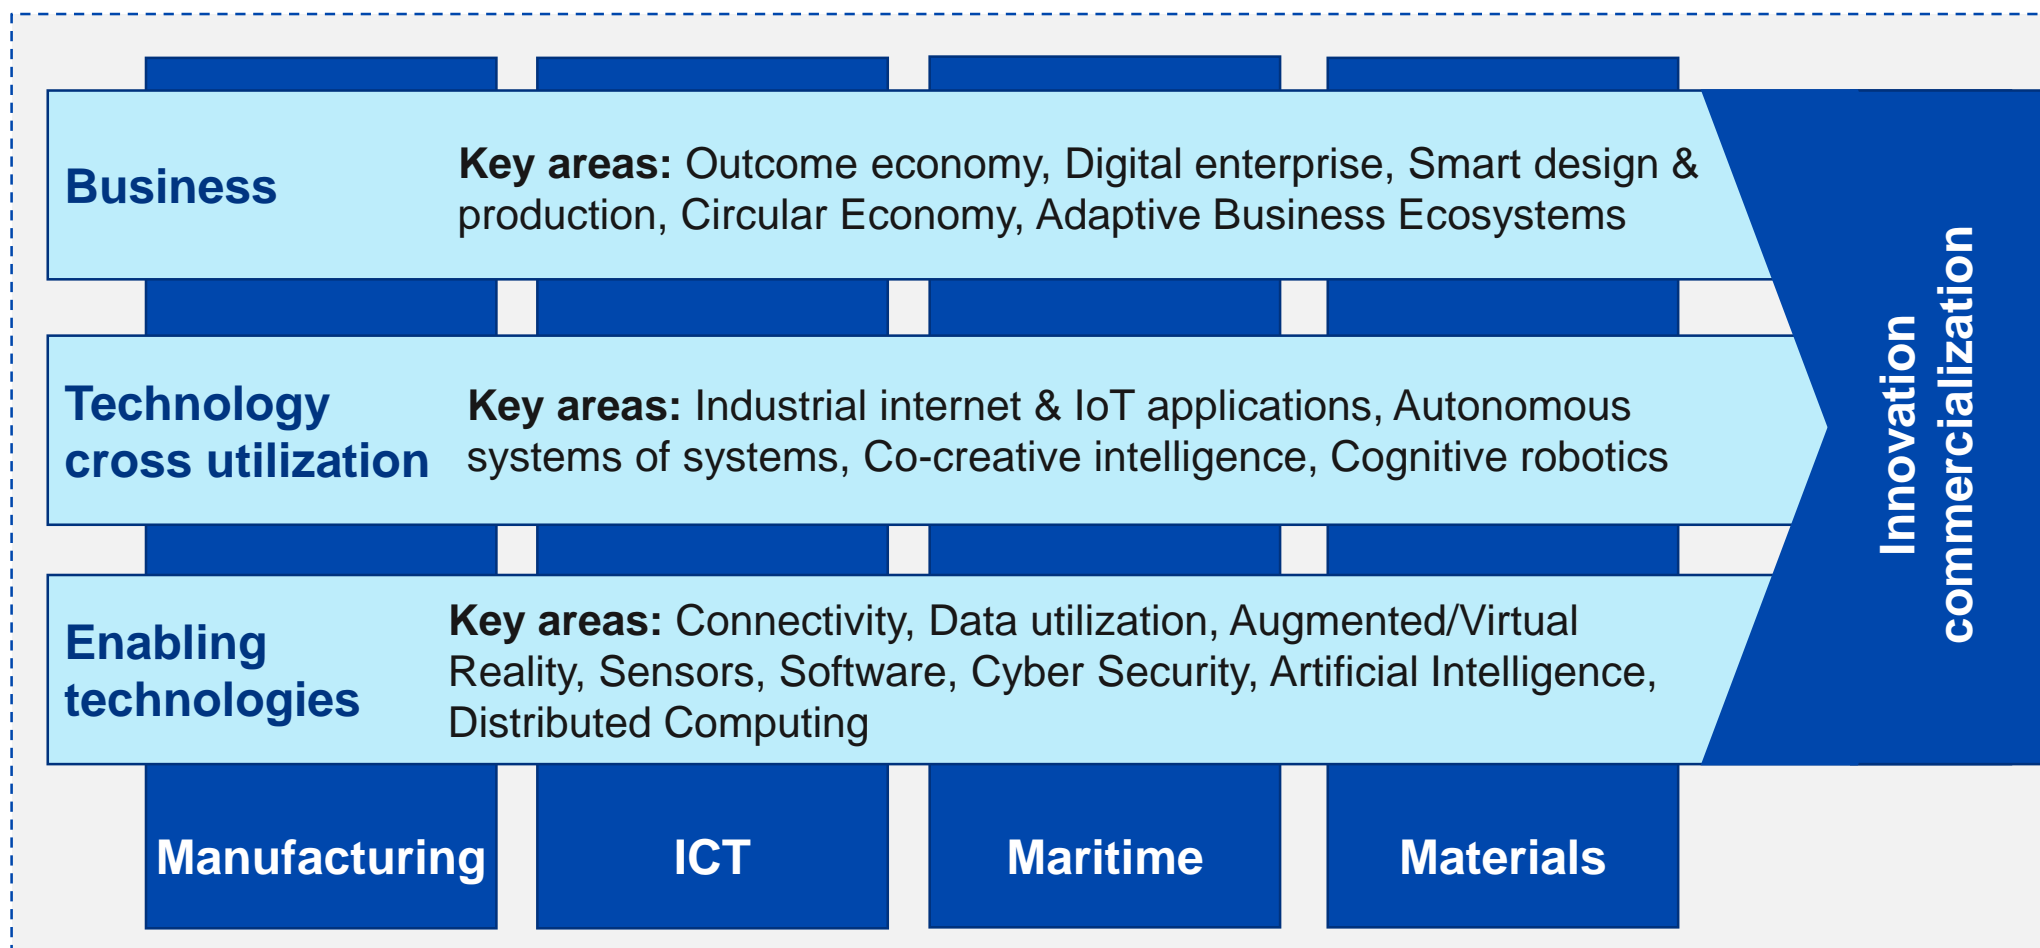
Business

Key areas: Outcome economy, Digital enterprise, Smart design & production, Circular Economy, Adaptive Business Ecosystems

Technology cross utilization

Key areas: Industrial internet & IoT applications, Autonomous systems of systems, Co-creative intelligence, Cognitive robotics

Enabling technologies

Key areas: Connectivity, Data utilization, Augmented/Virtual Reality, Sensors, Software, Cyber Security, Artificial Intelligence, Distributed Computing

Innovation commercialization

Manufacturing

ICT

Maritime

Materials